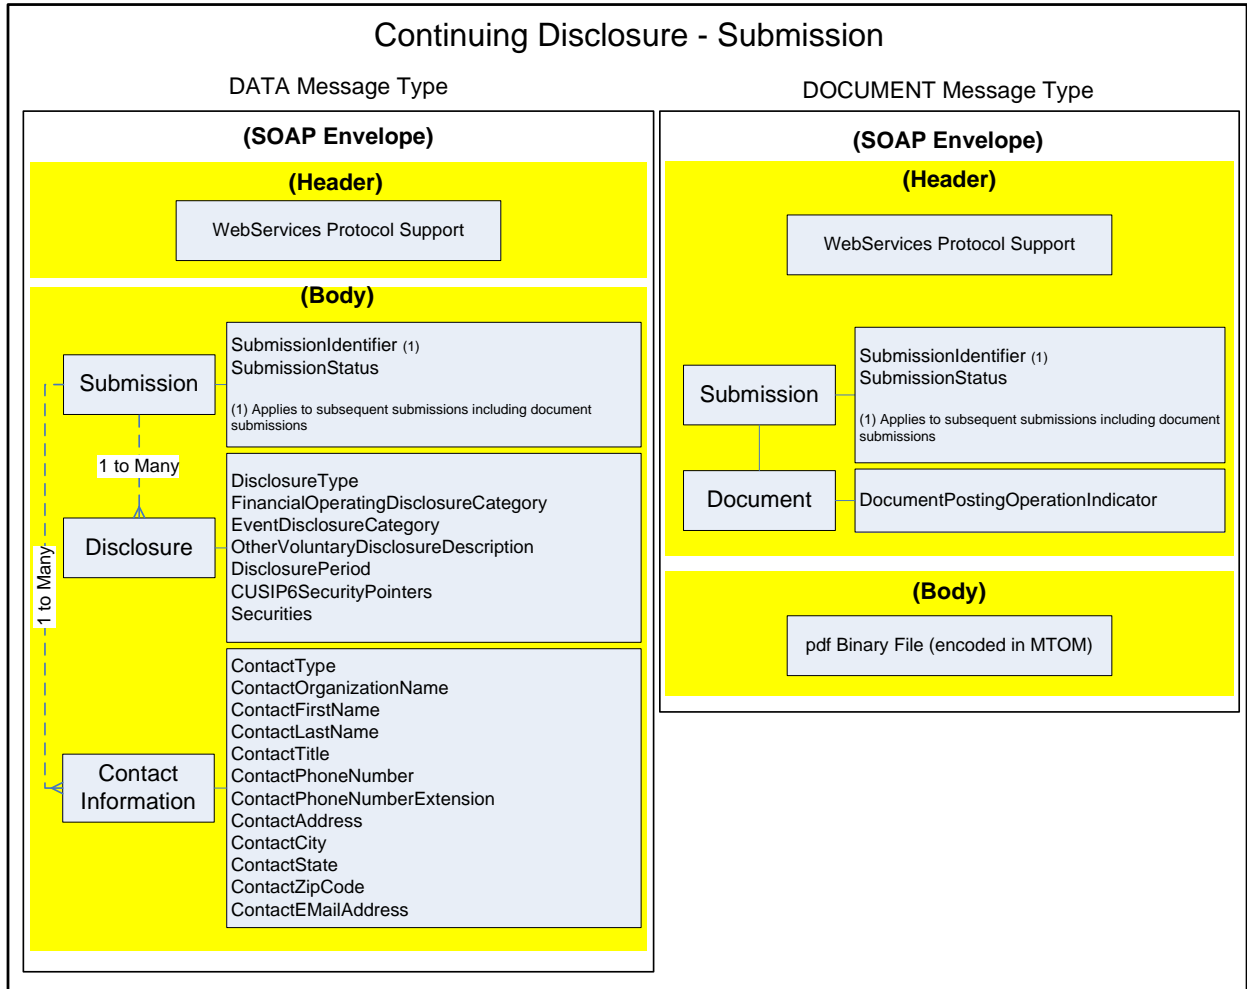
Continuing Disclosure - Submission

DATA Message Type

(SOAP Envelope)

(Header)

WebServices Protocol Support

(Body)

Submission

SubmissionIdentifier (1)
SubmissionStatus

(1) Applies to subsequent submissions including document submissions

1 to Many

Disclosure

DisclosureType
FinancialOperatingDisclosureCategory
EventDisclosureCategory
OtherVoluntaryDisclosureDescription
DisclosurePeriod
CUSIP6SecurityPointers
Securities

1 to Many

Contact Information

ContactType
ContactOrganizationName
ContactFirstName
ContactLastName
ContactTitle
ContactPhoneNumber
ContactPhoneNumberExtension
ContactAddress
ContactCity
ContactState
ContactZipCode
ContactEMailAddress

DOCUMENT Message Type

(SOAP Envelope)

(Header)

WebServices Protocol Support

Submission

SubmissionIdentifier (1)
SubmissionStatus

(1) Applies to subsequent submissions including document submissions

Document

DocumentPostingOperationIndicator

(Body)

pdf Binary File (encoded in MTOM)